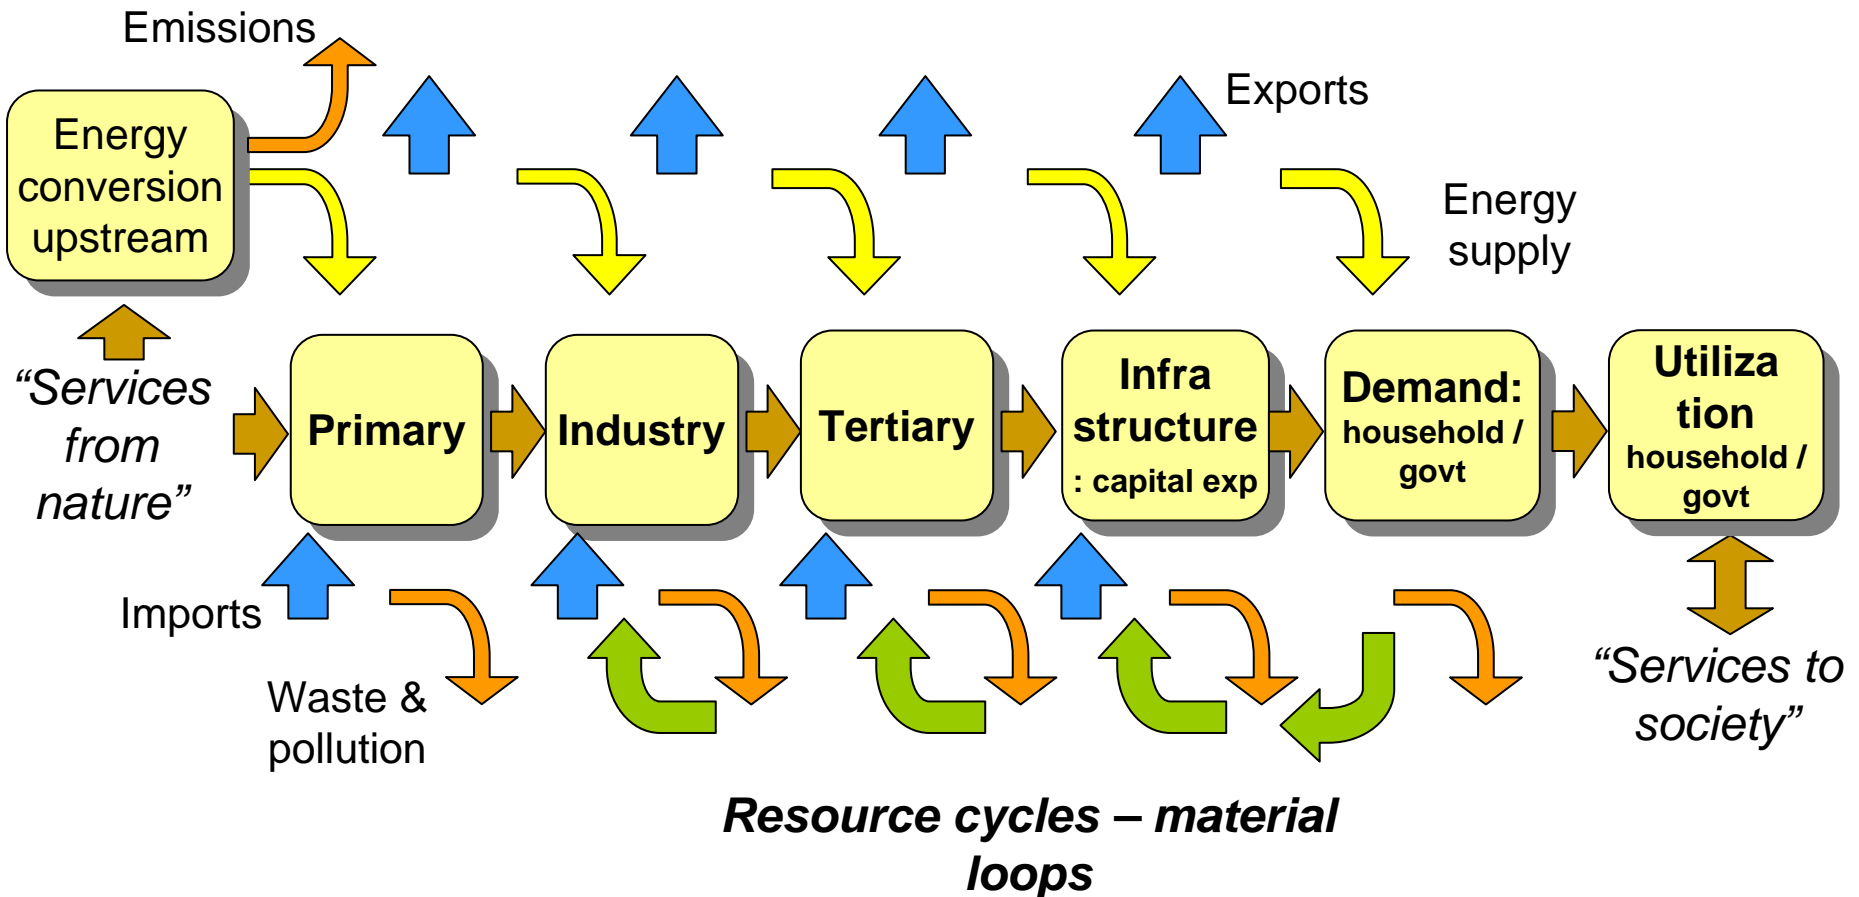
Emissions

Energy conversion upstream

Exports

Energy supply

"Services from nature"

Primary

Industry

Tertiary

Infra structure : capital exp

Demand: household / govt

Utiliza tion household / govt

Imports

Waste & pollution

"Services to society"

Resource cycles – material loops